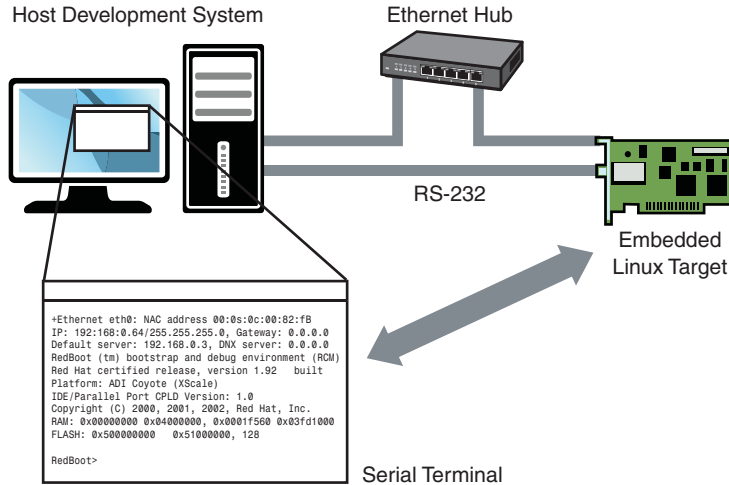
Host Development System

Ethernet Hub

RS-232

Embedded Linux Target

+Ethernet eth0: NAC address 00:0s:0c:00:82:fB
IP: 192:168:0.64/255.255.255.0, Gateway: 0.0.0.0
Default server: 192.168.0.3, DNX server: 0.0.0.0
RedBoot (tm) bootstrap and debug environment (RCM)
Red Hat certified release, version 1.92 built
Platform: ADI Coyote (XScale)
IDE/Parallel Port CPLD Version: 1.0
Copyright (C) 2000, 2001, 2002, Red Hat, Inc.
RAM: 0x00000000 0x04000000, 0x0001f560 0x03fd1000
FLASH: 0x500000000 0x51000000, 128

RedBoot>

Serial Terminal